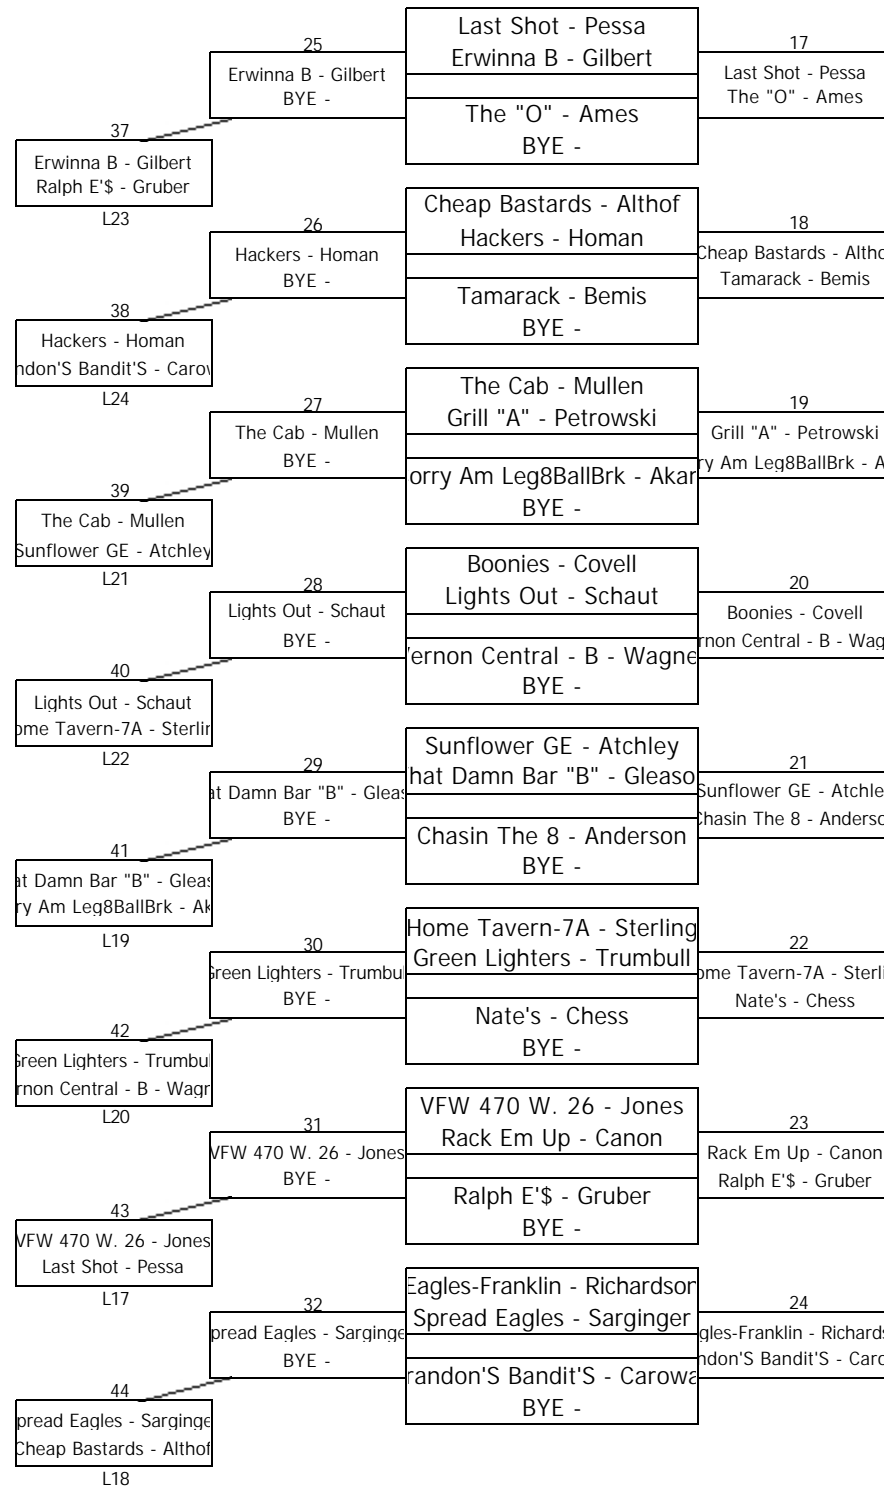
Last Shot - Pessa
Erwinna B - Gilbert
The "O" - Ames
BYE -

25
Erwinna B - Gilbert
BYE -

17
Last Shot - Pessa
The "O" - Ames

37
Erwinna B - Gilbert
Ralph E'$ - Gruber
L23

Cheap Bastards - Althof
Hackers - Homan
Tamarack - Bemis
BYE -

26
Hackers - Homan
BYE -

18
Cheap Bastards - Altho
Tamarack - Bemis

38
Hackers - Homan
ndon'S Bandit'S - Carow
L24

The Cab - Mullen
Grill "A" - Petrowski
orry Am Leg8BallBrk - Akar
BYE -

27
The Cab - Mullen
BYE -

19
Grill "A" - Petrowski
ry Am Leg8BallBrk - A

39
The Cab - Mullen
Sunflower GE - Atchley
L21

Boonies - Covell
Lights Out - Schaut
'ernon Central - B - Wagne
BYE -

28
Lights Out - Schaut
BYE -

20
Boonies - Covell
rnon Central - B - Wag

40
Lights Out - Schaut
ome Tavern-7A - Sterlin
L22

Sunflower GE - Atchley
hat Damn Bar "B" - Gleaso
Chasin The 8 - Anderson
BYE -

29
at Damn Bar "B" - Gleas
BYE -

21
Sunflower GE - Atchle
Chasin The 8 - Anderso

41
at Damn Bar "B" - Gleas
ry Am Leg8BallBrk - Ak
L19

Home Tavern-7A - Sterling
Green Lighters - Trumbull
Nate's - Chess
BYE -

30
Green Lighters - Trumbul
BYE -

22
ome Tavern-7A - Sterli
Nate's - Chess

42
Green Lighters - Trumbul
rnon Central - B - Wagr
L20

VFW 470 W. 26 - Jones
Rack Em Up - Canon
Ralph E'$ - Gruber
BYE -

31
VFW 470 W. 26 - Jones
BYE -

23
Rack Em Up - Canon
Ralph E'$ - Gruber

43
VFW 470 W. 26 - Jones
Last Shot - Pessa
L17

Eagles-Franklin - Richardson
Spread Eagles - Sarginger
randon'S Bandit'S - Carowa
BYE -

32
pread Eagles - Sarginge
BYE -

24
gles-Franklin - Richards
ndon'S Bandit'S - Carc

44
pread Eagles - Sarginge
Cheap Bastards - Althof
L18